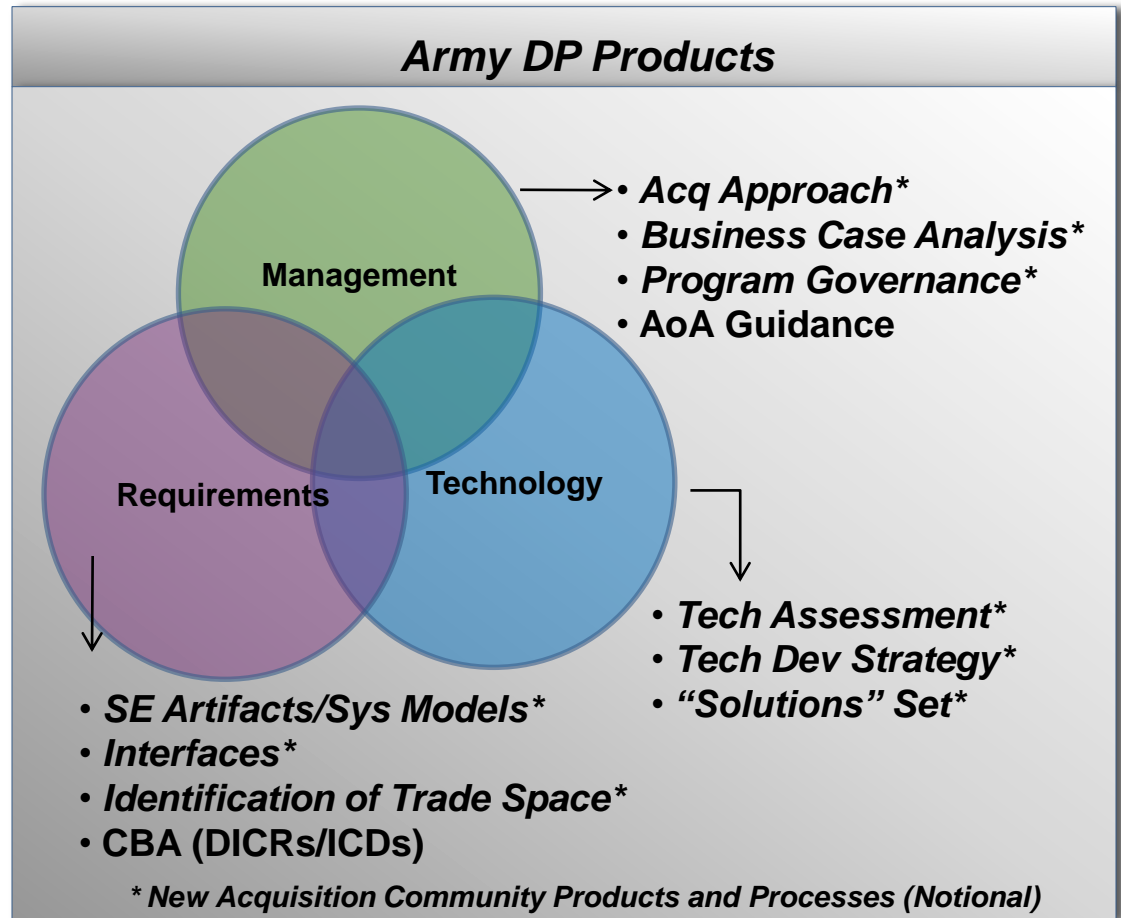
Army DP Products

Management

Requirements

Technology

• Acq Approach*
• Business Case Analysis*
• Program Governance*
• AoA Guidance

• Tech Assessment*
• Tech Dev Strategy*
• “Solutions” Set*

• SE Artifacts/Sys Models*
• Interfaces*
• Identification of Trade Space*
• CBA (DICRs/ICDs)

* New Acquisition Community Products and Processes (Notional)